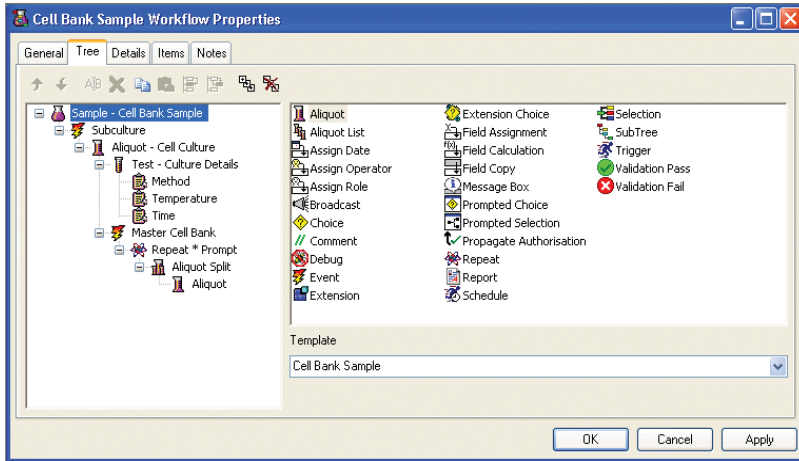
Cell Bank Sample Workflow Properties

General | Tree | Details | Items | Notes

Sample - Cell Bank Sample
Subculture
Aliquot - Cell Culture
Test - Culture Details
Method
Temperature
Time
Master Cell Bank
Repeat * Prompt
Aliquot Split
Aliquot

Aliquot
Aliquot List
Assign Date
Assign Operator
Assign Role
Broadcast
Choice
Comment
Debug
Event
Extension

Extension Choice
Field Assignment
Field Calculation
Field Copy
Message Box
Prompted Choice
Prompted Selection
Propagate Authorisation
Repeat
Report
Schedule

Selection
SubTree
Trigger
Validation Pass
Validation Fail

Template

Cell Bank Sample

OK | Cancel | Apply